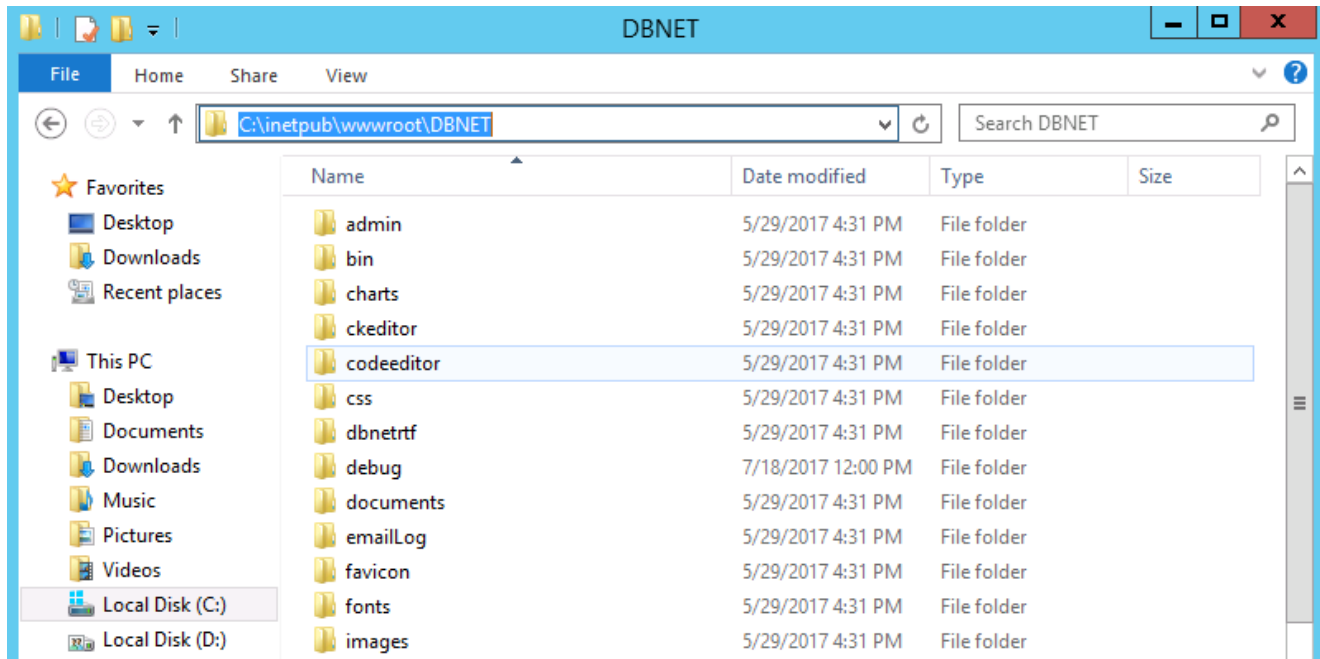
DBNET

File Home Share View

C:\inetpub\wwwroot\DBNET

Search DBNET

Favorites
Desktop
Downloads
Recent places

This PC
Desktop
Documents
Downloads
Music
Pictures
Videos
Local Disk (C:)
Local Disk (D:)

| Name | Date modified | Type | Size |
|---|---|---|---|
| admin | 5/29/2017 4:31 PM | File folder | |
| bin | 5/29/2017 4:31 PM | File folder | |
| charts | 5/29/2017 4:31 PM | File folder | |
| ckeditor | 5/29/2017 4:31 PM | File folder | |
| codeeditor | 5/29/2017 4:31 PM | File folder | |
| css | 5/29/2017 4:31 PM | File folder | |
| dbnetrtf | 5/29/2017 4:31 PM | File folder | |
| debug | 7/18/2017 12:00 PM | File folder | |
| documents | 5/29/2017 4:31 PM | File folder | |
| emailLog | 5/29/2017 4:31 PM | File folder | |
| favicon | 5/29/2017 4:31 PM | File folder | |
| fonts | 5/29/2017 4:31 PM | File folder | |
| images | 5/29/2017 4:31 PM | File folder | |